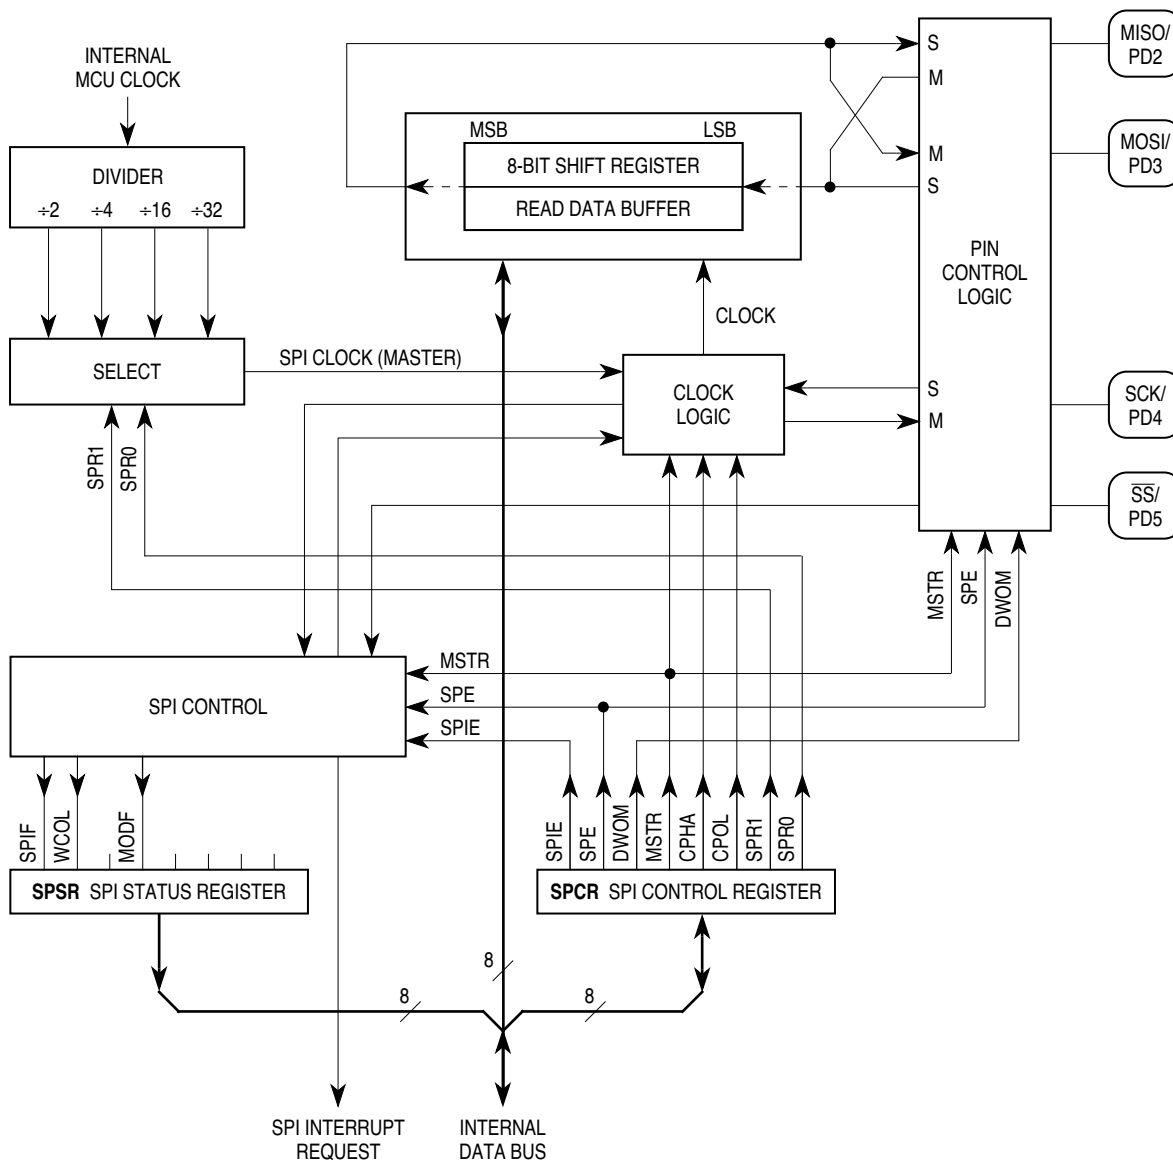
INTERNAL MCU CLOCK

DIVIDER
÷2 ÷4 ÷16 ÷32

SELECT

SPI CLOCK (MASTER)

MSB LSB
8-BIT SHIFT REGISTER
READ DATA BUFFER

CLOCK

CLOCK LOGIC

S
M
M
S

PIN CONTROL LOGIC

S
M

MISO/ PD2
MOSI/ PD3
SCK/ PD4
$\overline{SS}$/ PD5

SPR1
SPR0

MSTR
SPE
DWOM

SPI CONTROL

MSTR
SPE
SPIE

SPIF
WCOL
MODF

SPSR SPI STATUS REGISTER

SPIE
SPE
DWOM
MSTR
CPHA
CPOL
SPR1
SPR0

SPCR SPI CONTROL REGISTER

8
8
8

SPI INTERRUPT REQUEST

INTERNAL DATA BUS